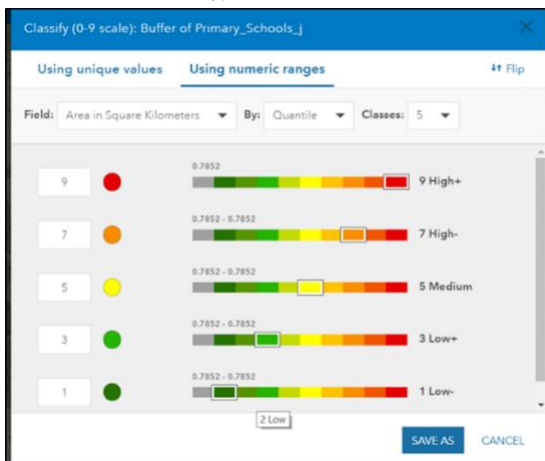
Classify (0-9 scale): Buffer of Primary_Schools_j

Using unique values | Using numeric ranges | Flip

Field: Area in Square Kilometers | By: Quantile | Classes: 5

9 | 0.7852 | 9 High+

7 | 0.7852 - 0.7852 | 7 High-

5 | 0.7852 - 0.7852 | 5 Medium

3 | 0.7852 - 0.7852 | 3 Low+

1 | 0.7852 - 0.7852 | 1 Low-

2 Low

SAVE AS | CANCEL